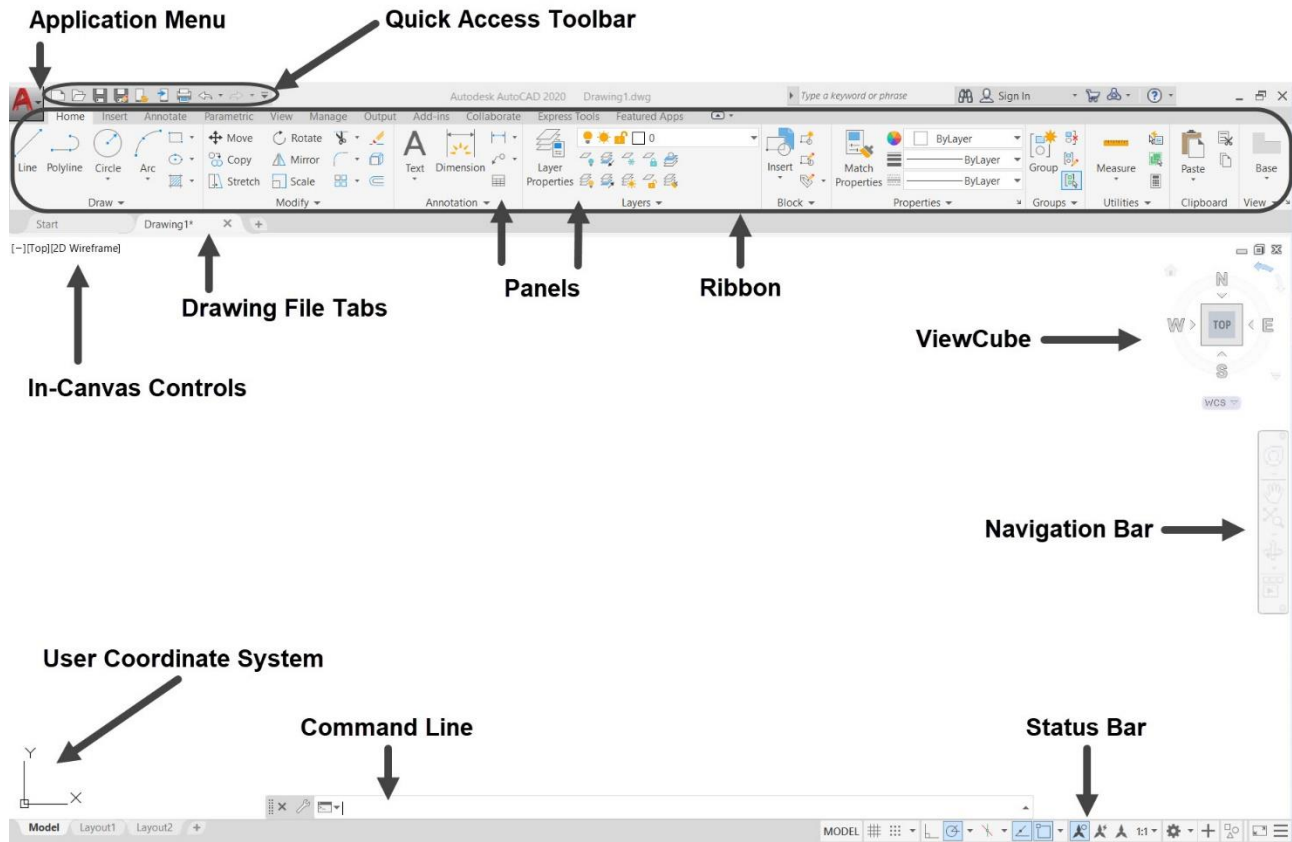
Application Menu

Quick Access Toolbar

Autodesk AutoCAD 2020 Drawing1.dwg

Type a keyword or phrase

Sign In

Home Insert Annotate Parametric View Manage Output Add-ins Collaborate Express Tools Featured Apps

Line Polyline Circle Arc

Draw

Move Rotate Copy Mirror Stretch Scale

Modify

Text Dimension

Annotation

Layer Properties

0

Layers

Insert

Block

Match Properties

ByLayer

ByLayer

ByLayer

Properties

Group

Groups

Measure

Utilities

Paste

Clipboard

Base

View

Start Drawing1*

[−][Top][2D Wireframe]

Drawing File Tabs

Panels

Ribbon

N

W TOP E

S

WCS

ViewCube

In-Canvas Controls

Navigation Bar

User Coordinate System

Y

X

Command Line

Status Bar

Model Layout1 Layout2

MODEL 1:1